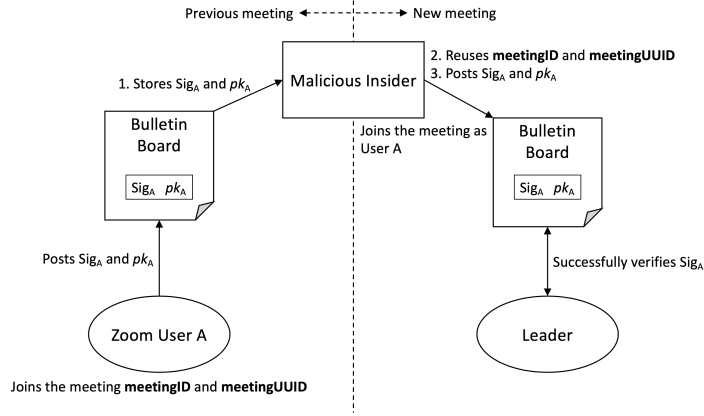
Previous meeting ◄- - -► New meeting

1. Stores Sig$_A$ and $pk_A$

Malicious Insider

2. Reuses **meetingID** and **meetingUUID**
3. Posts Sig$_A$ and $pk_A$

Bulletin Board

Sig$_A$ $pk_A$

Joins the meeting as User A

Bulletin Board

Sig$_A$ $pk_A$

Posts Sig$_A$ and $pk_A$

Successfully verifies Sig$_A$

Zoom User A

Leader

Joins the meeting **meetingID** and **meetingUUID**